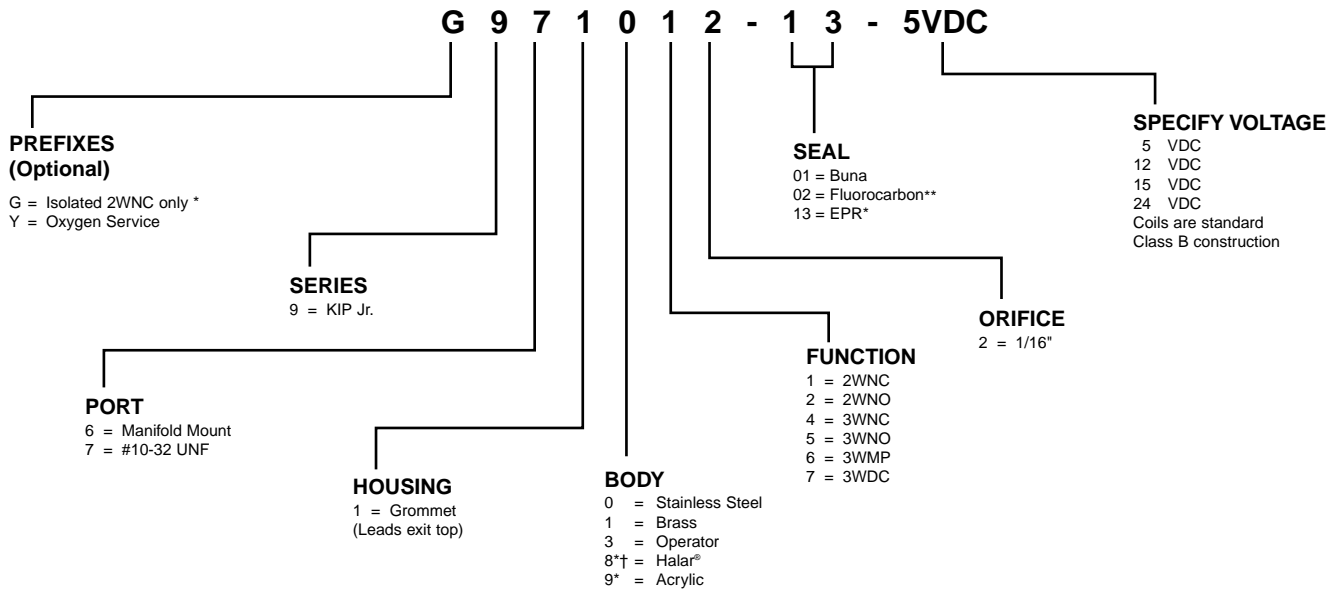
G 9 7 1 0 1 2 - 1 3 - 5VDC

PREFIXES (Optional)
G = Isolated 2WNC only *
Y = Oxygen Service

SERIES
9 = KIP Jr.

PORT
6 = Manifold Mount
7 = #10-32 UNF

HOUSING
1 = Grommet (Leads exit top)

BODY
0 = Stainless Steel
1 = Brass
3 = Operator
8*† = Halar®
9* = Acrylic

FUNCTION
1 = 2WNC
2 = 2WNO
4 = 3WNC
5 = 3WNO
6 = 3WMP
7 = 3WDC

ORIFICE
2 = 1/16"

SEAL
01 = Buna
02 = Fluorocarbon**
13 = EPR*

SPECIFY VOLTAGE
5 VDC
12 VDC
15 VDC
24 VDC
Coils are standard Class B construction